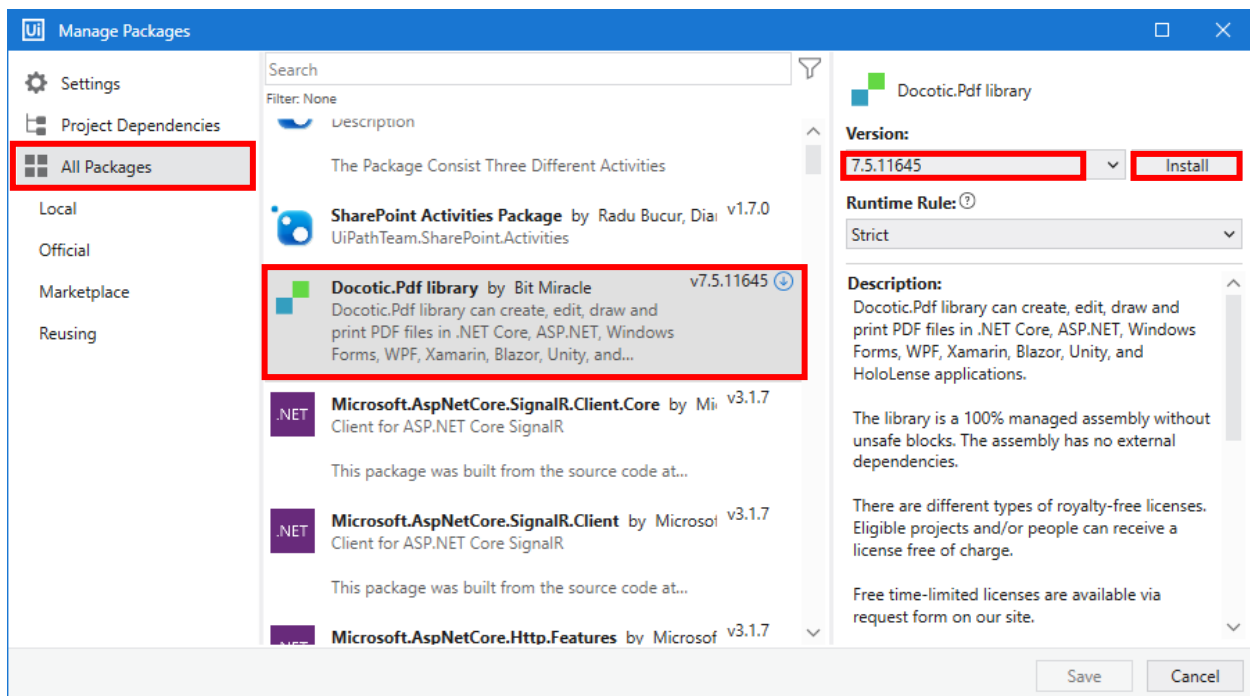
Ui Manage Packages

Settings
Project Dependencies
All Packages
Local
Official
Marketplace
Reusing

Search
Filter: None

Description

The Package Consist Three Different Activities

SharePoint Activities Package by Radu Bucur, Dia v1.7.0
UiPathTeam.SharePoint.Activities

Docotic.Pdf library by Bit Miracle v7.5.11645
Docotic.Pdf library can create, edit, draw and print PDF files in .NET Core, ASP.NET, Windows Forms, WPF, Xamarin, Blazor, Unity, and...

.NET Microsoft.AspNetCore.SignalR.Client.Core by Mi v3.1.7
Client for ASP.NET Core SignalR

This package was built from the source code at...

.NET Microsoft.AspNetCore.SignalR.Client by Microso v3.1.7
Client for ASP.NET Core SignalR

This package was built from the source code at...

Microsoft.AspNetCore.Http.Features by Microsof v3.1.7

Docotic.Pdf library
Version:
7.5.11645
Install
Runtime Rule: ?
Strict

Description:
Docotic.Pdf library can create, edit, draw and print PDF files in .NET Core, ASP.NET, Windows Forms, WPF, Xamarin, Blazor, Unity, and HoloLense applications.

The library is a 100% managed assembly without unsafe blocks. The assembly has no external dependencies.

There are different types of royalty-free licenses. Eligible projects and/or people can receive a license free of charge.

Free time-limited licenses are available via request form on our site.

Save
Cancel